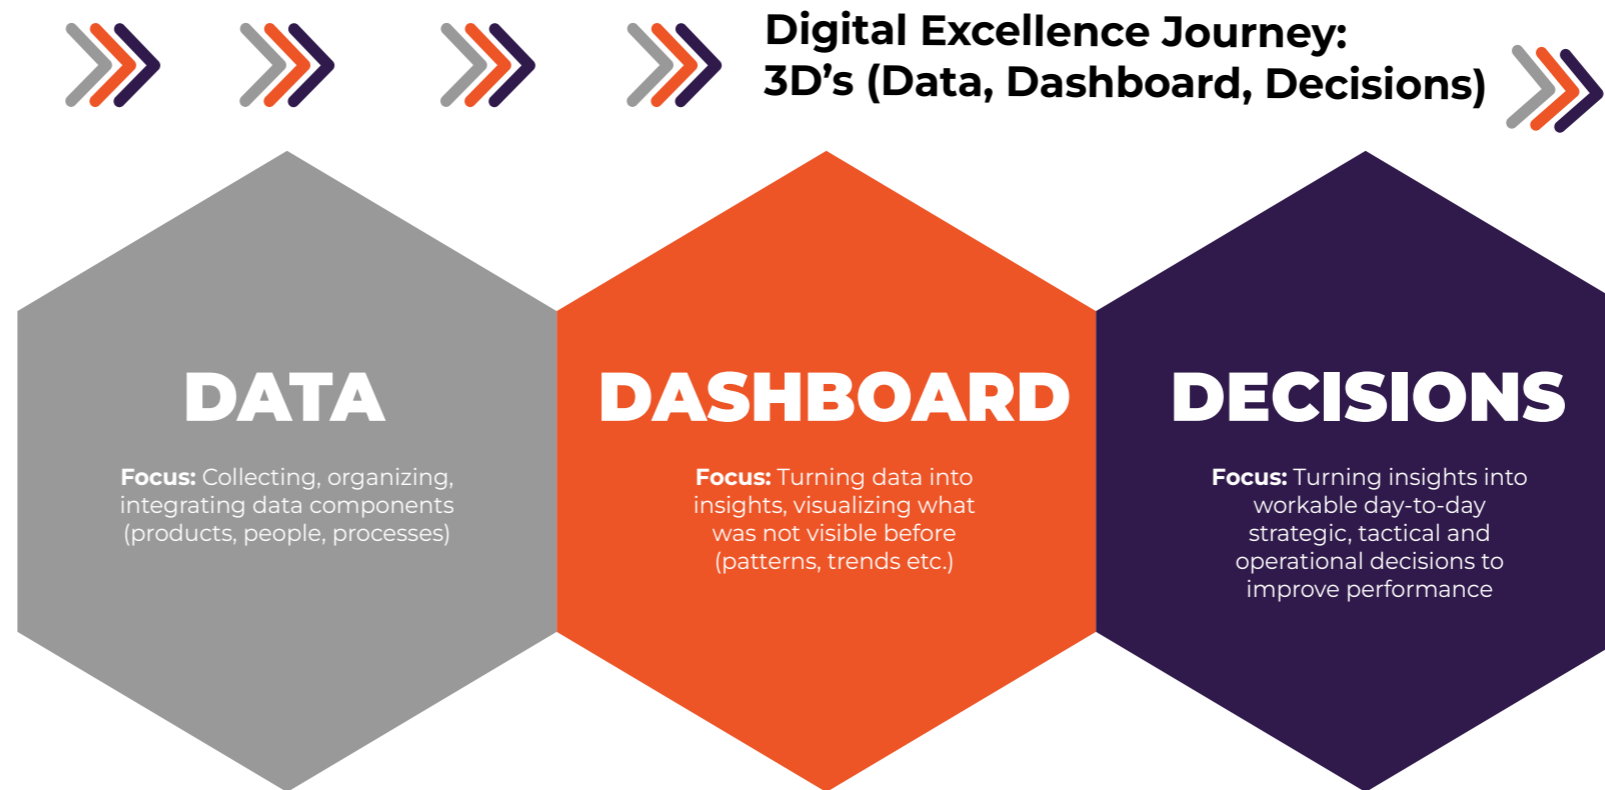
Digital Excellence Journey:
3D's (Data, Dashboard, Decisions)

DATA

**Focus:** Collecting, organizing, integrating data components (products, people, processes)

DASHBOARD

**Focus:** Turning data into insights, visualizing what was not visible before (patterns, trends etc.)

DECISIONS

**Focus:** Turning insights into workable day-to-day strategic, tactical and operational decisions to improve performance